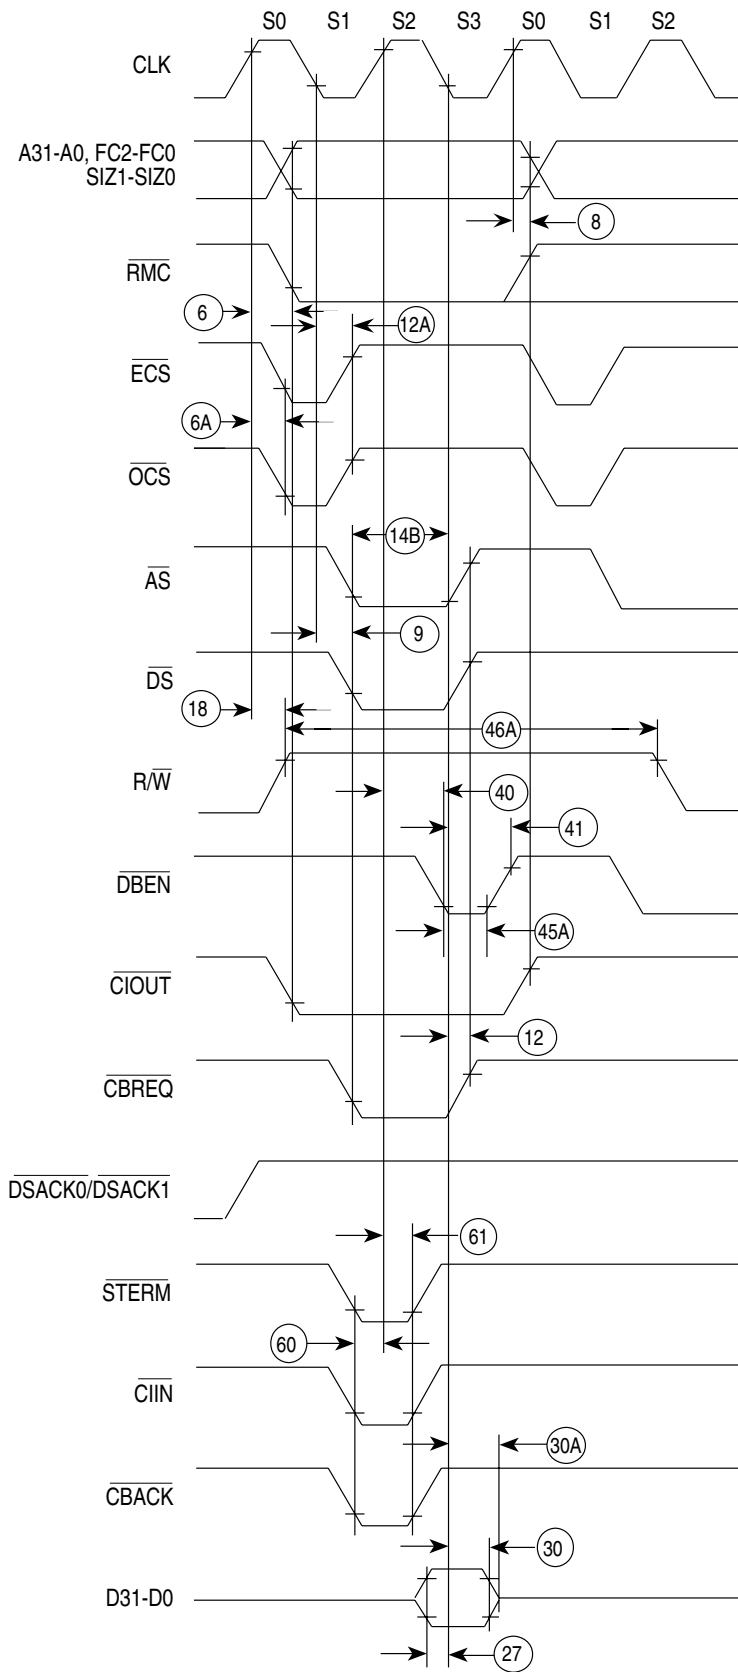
S0 S1 S2 S3 S0 S1 S2

CLK

A31-A0, FC2-FC0
SIZ1-SIZ0

8

$\overline{RMC}$

6

12A

$\overline{ECS}$

6A

$\overline{OCS}$

14B

$\overline{AS}$

9

$\overline{DS}$

18

46A

$R/\overline{W}$

40

41

$\overline{DBEN}$

45A

$\overline{CIOUT}$

12

$\overline{CBREQ}$

$\overline{DSACK0}/\overline{DSACK1}$

61

$\overline{STERM}$

60

$\overline{CIIN}$

30A

$\overline{CBACK}$

30

D31-D0

27